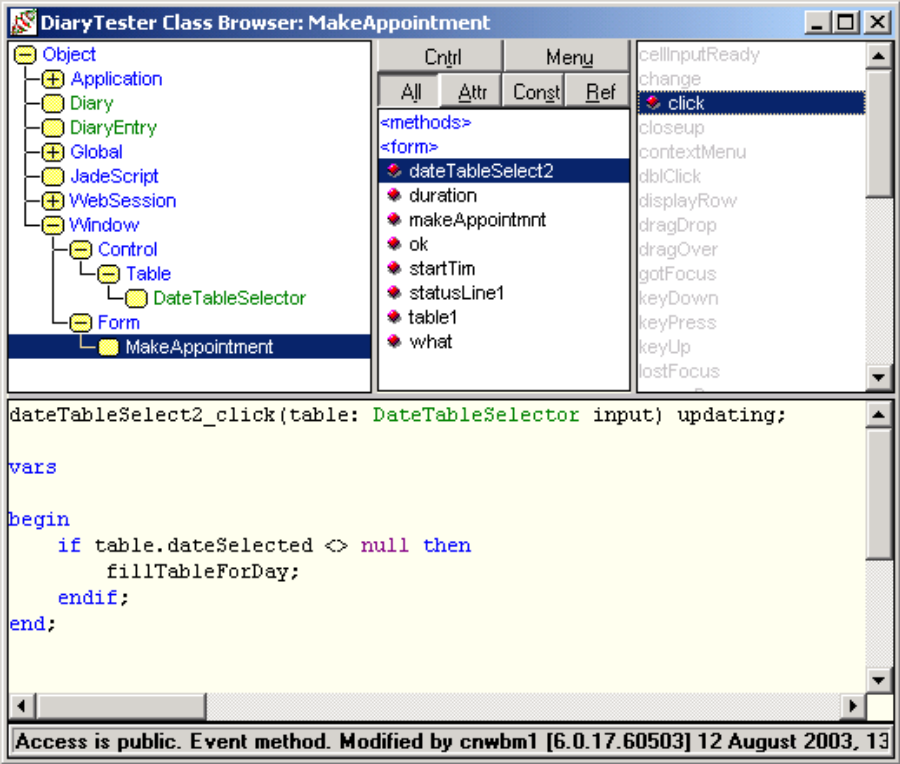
DiaryTester Class Browser: MakeAppointment

Object
Application
Diary
DiaryEntry
Global
JadeScript
WebSession
Window
Control
Table
DateTableSelector
Form
MakeAppointment

Cntrl
Menu
All
Attr
Const
Ref
<methods>
<form>
dateTableSelect2
duration
makeAppointmnt
ok
startTim
statusLine1
table1
what

cellInputReady
change
click
closeup
contextMenu
dblClick
displayRow
dragDrop
dragOver
gotFocus
keyDown
keyPress
keyUp
lostFocus

dateTableSelect2_click(table: DateTableSelector input) updating;

vars

begin
    if table.dateSelected <> null then
        fillTableForDay;
    endif;
end;

Access is public. Event method. Modified by cnwbm1 [6.0.17.60503] 12 August 2003, 13